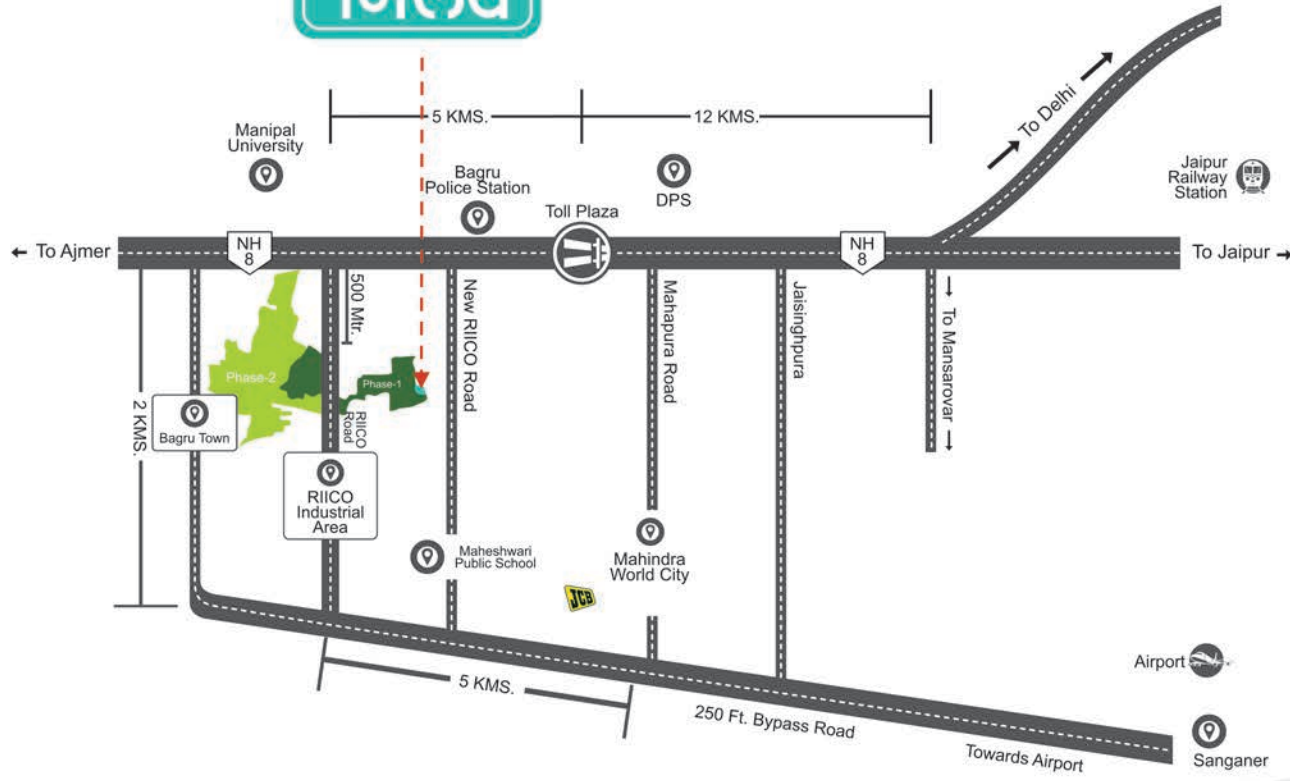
5 KMS.

12 KMS.

To Delhi

Manipal University

Bagru Police Station

DPS

Jaipur Railway Station

Toll Plaza

← To Ajmer

NH 8

NH 8

To Jaipur →

500 Mtr.

New RIICO Road

Mahapura Road

Jaisinghpura

To Mansarovar

Phase-2

Phase-1

2 KMS.

Bagru Town

RIICO Road

RIICO Industrial Area

Maheshwari Public School

Mahindra World City

JCB

Airport

5 KMS.

250 Ft. Bypass Road

Towards Airport

Sanganer